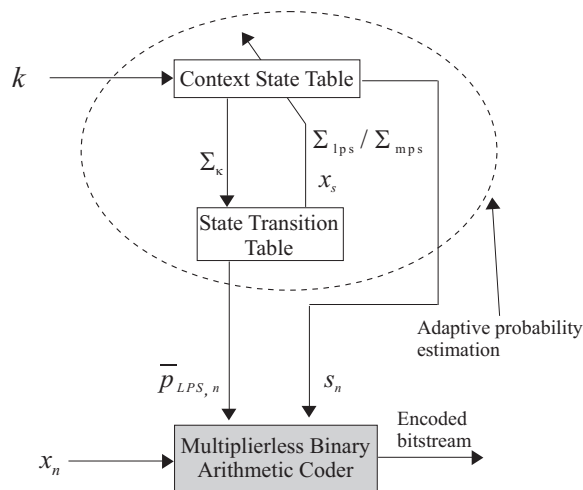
$k$

Context State Table

$\Sigma_{\kappa}$

$\Sigma_{lps} / \Sigma_{mps}$

$x_s$

State Transition Table

Adaptive probability estimation

$\overline{p}_{LPS,\,n}$

$s_n$

$x_n$

Multiplierless Binary Arithmetic Coder

Encoded bitstream